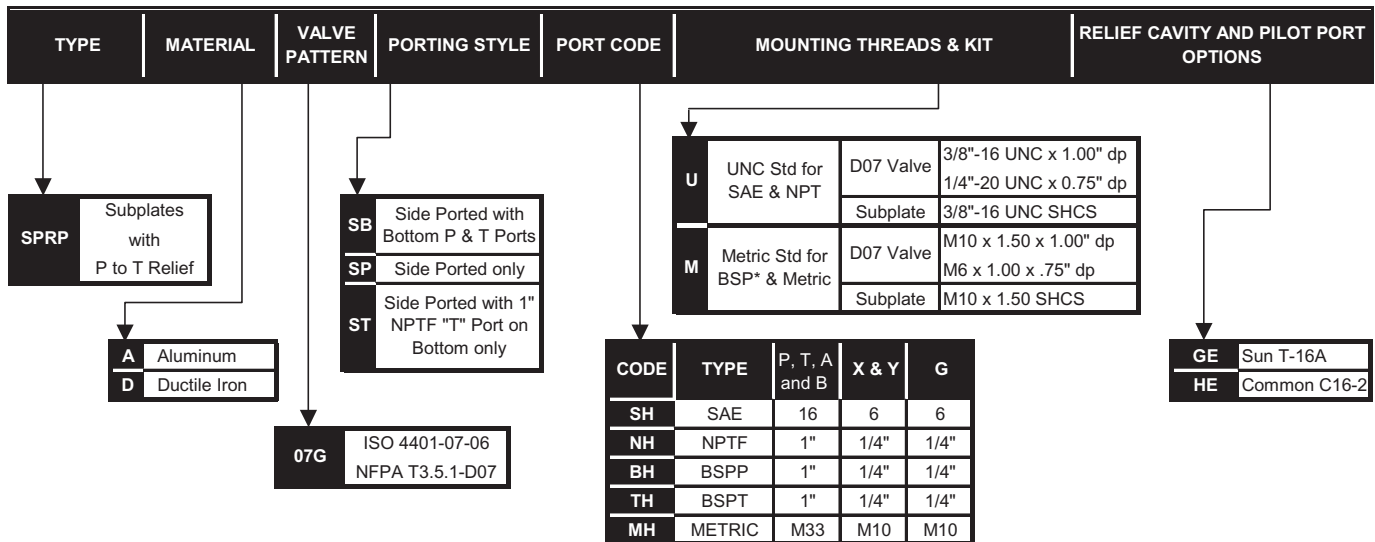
| TYPE | MATERIAL | VALVE PATTERN | PORTING STYLE | PORT CODE | MOUNTING THREADS & KIT | RELIEF CAVITY AND PILOT PORT OPTIONS |
|---|---|---|---|---|---|---|

| SPRP | Subplates with P to T Relief |
|---|---|

| A | Aluminum |
|---|---|
| D | Ductile Iron |

| 07G | ISO 4401-07-06 NFPA T3.5.1-D07 |
|---|---|

| SB | Side Ported with Bottom P & T Ports |
|---|---|
| SP | Side Ported only |
| ST | Side Ported with 1" NPTF "T" Port on Bottom only |

| CODE | TYPE | P, T, A and B | X & Y | G |
|---|---|---|---|---|
| SH | SAE | 16 | 6 | 6 |
| NH | NPTF | 1" | 1/4" | 1/4" |
| BH | BSPP | 1" | 1/4" | 1/4" |
| TH | BSPT | 1" | 1/4" | 1/4" |
| MH | METRIC | M33 | M10 | M10 |

| U | UNC Std for SAE & NPT | D07 Valve | 3/8"-16 UNC x 1.00" dp 1/4"-20 UNC x 0.75" dp |
|---|---|---|---|
| | | Subplate | 3/8"-16 UNC SHCS |
| M | Metric Std for BSP* & Metric | D07 Valve | M10 x 1.50 x 1.00" dp M6 x 1.00 x .75" dp |
| | | Subplate | M10 x 1.50 SHCS |

| GE | Sun T-16A |
|---|---|
| HE | Common C16-2 |